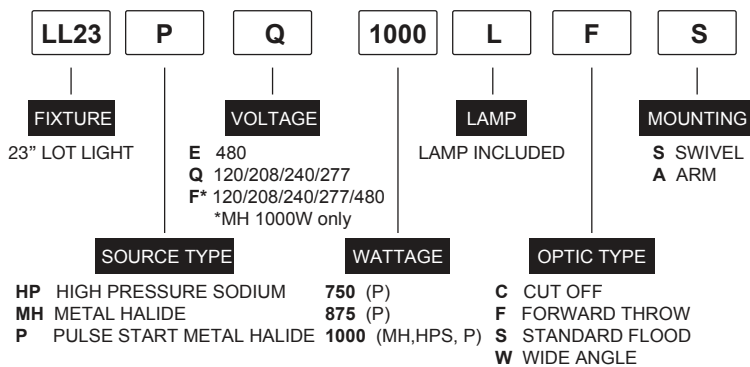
LL23 P Q 1000 L F S

FIXTURE
23" LOT LIGHT

VOLTAGE
**E** 480
**Q** 120/208/240/277
**F*** 120/208/240/277/480
*MH 1000W only

LAMP
LAMP INCLUDED

MOUNTING
**S** SWIVEL
**A** ARM

SOURCE TYPE
**HP** HIGH PRESSURE SODIUM
**MH** METAL HALIDE
**P** PULSE START METAL HALIDE

WATTAGE
**750** (P)
**875** (P)
**1000** (MH,HPS, P)

OPTIC TYPE
**C** CUT OFF
**F** FORWARD THROW
**S** STANDARD FLOOD
**W** WIDE ANGLE